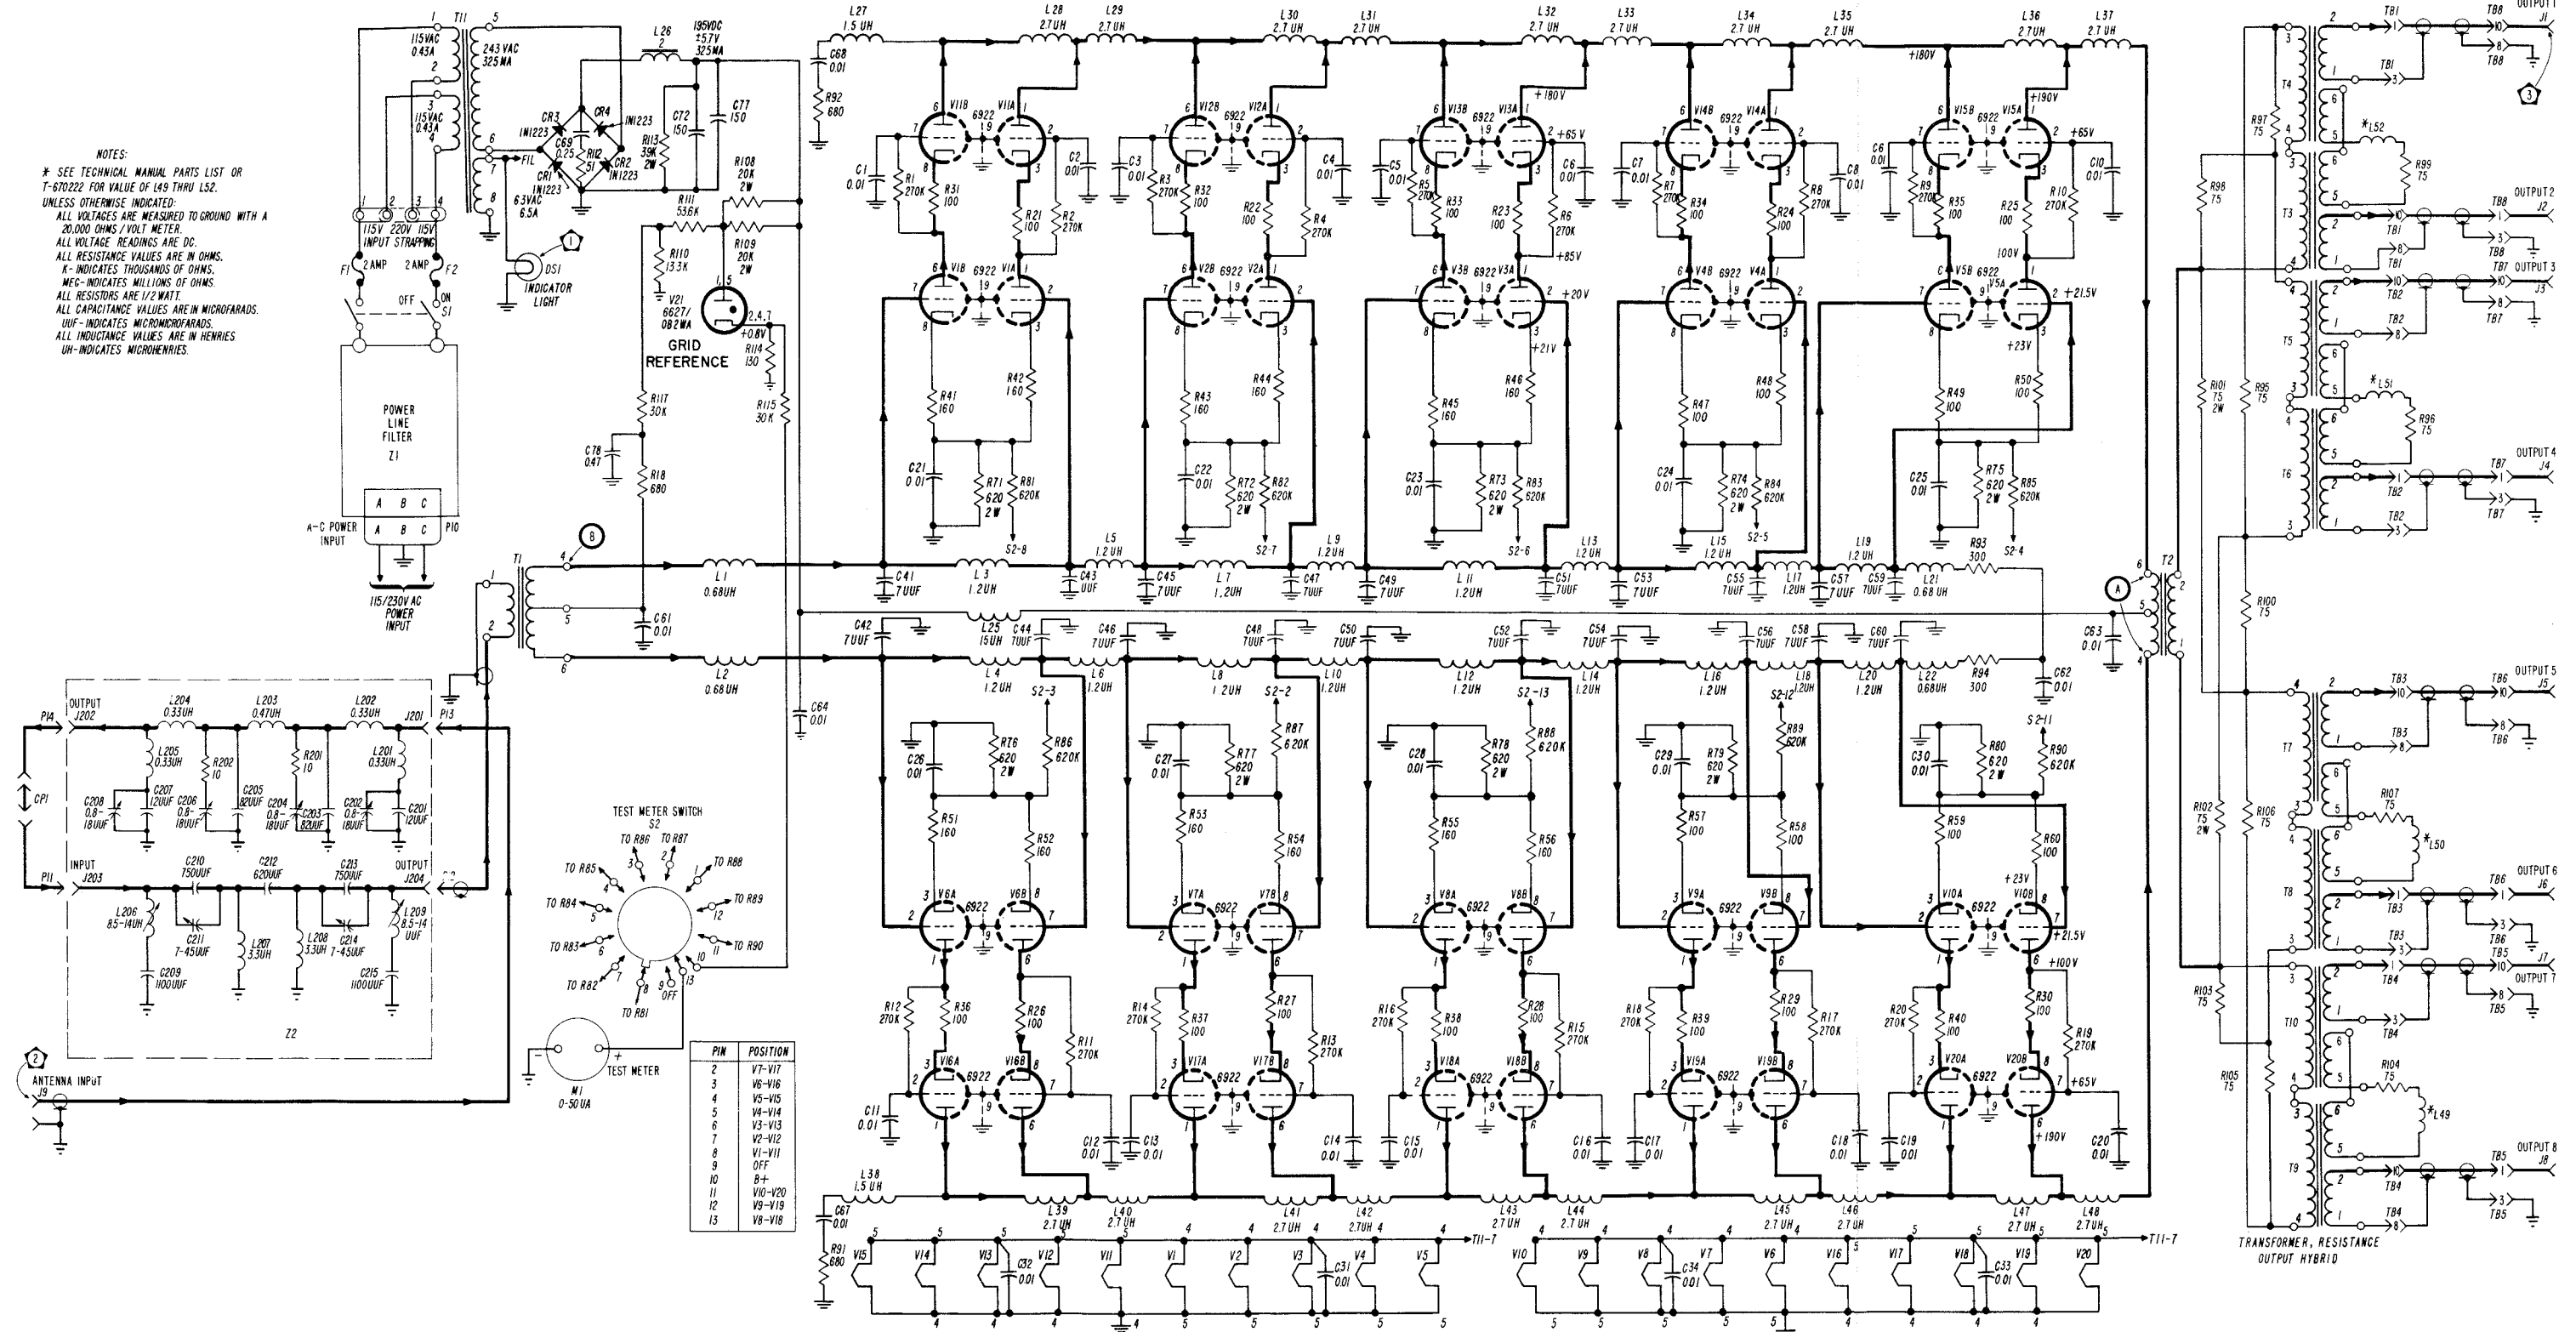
NOTES:
✱ SEE TECHNICAL MANUAL PARTS LIST OR T-670222 FOR VALUE OF L49 THRU L52.
UNLESS OTHERWISE INDICATED:
ALL VOLTAGES ARE MEASURED TO GROUND WITH A 20,000 OHMS / VOLT METER.
ALL VOLTAGE READINGS ARE DC.
ALL RESISTANCE VALUES ARE IN OHMS.
K- INDICATES THOUSANDS OF OHMS.
MEG- INDICATES MILLIONS OF OHMS.
ALL RESISTORS ARE 1/2 WATT.
ALL CAPACITANCE VALUES ARE IN MICROFARADS.
UUF- INDICATES MICROMICROFARADS.
ALL INDUCTANCE VALUES ARE IN HENRIES
UH- INDICATES MICROHENRIES.

T11
115VAC 0.43A
115VAC 0.43A
243 VAC 325 MA
195VDC ±5.7V 325MA
L26
FIL
6.3VAC 6.5A
CR3 IN1223
CR4 IN1223
CR1 IN1223
CR2 IN1223
C69 0.25
R112 51
R113 39K 2W
C72 150
C77 150
R108 20K 2W
R111 53.6K
R110 13.3K
R109 20K 2W
V21 6627/OB2WA
GRID REFERENCE
+0.8V
R114 130
R115 30K
R117 30K
C78 0.47
R18 680
115V 220V 115V INPUT STRAPPING
F1 2 AMP
2 AMP F2
OFF ON S1
DS1
INDICATOR LIGHT
POWER LINE FILTER Z1
A B C
A-C POWER INPUT
P10
115/230V AC POWER INPUT

T1
L1 0.68UH
L2 0.68UH
C61 0.01
C64 0.01

L27 1.5 UH
C68 0.01
R92 680
L28 2.7UH
L29 2.7UH
L30 2.7 UH
L31 2.7 UH
L32 2.7 UH
L33 2.7 UH
L34 2.7 UH
L35 2.7 UH
L36 2.7 UH
L37 2.7 UH

V11B V11A 6922
V12B V12A 6922
V13B V13A 6922 +180V +65V
V14B V14A 6922 +180V
V15B V15A 6922 +190V +65V
C1 0.01 R1 270K R31 100 R21 100 R2 270K C2 0.01
C3 0.01 R3 270K R32 100 R22 100 R4 270K C4 0.01
C5 0.01 R5 270K R33 100 R23 100 R6 270K C6 0.01 +85V
C7 0.01 R7 270K R34 100 R24 100 R8 270K C8 0.01
C6 0.01 R9 270K R35 100 R25 100 R10 270K C10 0.01 100V
V1B V1A 6922
V2B V2A 6922
V3B V3A 6922 +20V +21V
V4B V4A 6922
V5B V5A 6922 +21.5V +23V
R41 160 R42 160 C21 0.01 R71 620 2W R81 620K S2-8
R43 160 R44 160 C22 0.01 R72 620 2W R82 620K S2-7
R45 160 R46 160 C23 0.01 R73 620 2W R83 620K S2-6
R47 100 R48 100 C24 0.01 R74 620 2W R84 620K S2-5
R49 100 R50 100 C25 0.01 R75 620 2W R85 620K S2-4
C41 7UUF L3 1.2UH C43 UUF L5 1.2 UH C45 7UUF L7 1.2UH L9 1.2UH C47 7UUF C49 7UUF L11 1.2UH L13 1.2UH C51 7UUF C53 7UUF L15 1.2UH C55 7UUF L17 1.2UH C57 7UUF C59 7UUF L19 1.2UH L21 0.68UH R93 300
C42 7UUF L25 15UH C44 7UUF C46 7UUF C48 7UUF C50 7UUF C52 7UUF C54 7UUF C56 7UUF C58 7UUF C60 7UUF
L4 1.2UH S2-3 L6 1.2UH L8 1.2UH S2-2 L10 1.2UH L12 1.2UH S2-13 L14 1.2UH L16 1.2UH S2-12 L18 1.2UH L20 1.2UH L22 0.68UH R94 300 S2-11
C63 0.01 C62 0.01
T2
C26 0.01 R76 620 2W R86 620K R51 160 R52 160
C27 0.01 R77 620 2W R87 620K R53 160 R54 160
C28 0.01 R78 620 2W R88 620K R55 160 R56 160
C29 0.01 R79 620 2W R89 620K R57 100 R58 100
C30 0.01 R80 620 2W R90 620K R59 100 R60 100
V6A V6B 6922
V7A V7B 6922
V8A V8B 6922
V9A V9B 6922
V10A V10B 6922 +23V +21.5V +100V
R12 270K R36 100 R26 100 R11 270K
R14 270K R37 100 R27 100 R13 270K
R16 270K R38 100 R28 100 R15 270K
R18 270K R39 100 R29 100 R17 270K
R20 270K R40 100 R30 100 R19 270K
V16A V16B 6922
V17A V17B 6922
V18A V18B 6922
V19A V19B 6922
V20A V20B 6922 +65V +190V
C11 0.01 C12 0.01 C13 0.01 C14 0.01 C15 0.01 C16 0.01 C17 0.01 C18 0.01 C19 0.01 C20 0.01
L38 1.5 UH L39 2.7UH L40 2.7UH L41 2.7UH L42 2.7UH L43 2.7UH L44 2.7UH L45 2.7UH L46 2.7UH L47 2.7UH L48 2.7UH
C67 0.01 R91 680
V15 V14 V13 C32 0.01 V12 V11 V1 V2 V3 C31 0.01 V4 V5 T11-7
V10 V9 V8 C34 0.01 V7 V6 V16 V17 V18 C33 0.01 V19 V20 T11-7

OUTPUT J202 L204 0.33UH L203 0.47UH L202 0.33UH J201
P14 P13
L205 0.33UH R202 10 R201 10 L201 0.33UH
CP1
C208 0.8-18UUF C207 12UUF C206 0.8-18UUF C205 82UUF C204 0.8-18UUF C203 82UUF C202 0.8-18UUF C201 12UUF
INPUT J203 P11 C210 750UUF C212 620UUF C213 750UUF OUTPUT J204
L206 8.5-14UH C211 7-45UUF L207 3.3UH L208 3.3UH C214 7-45UUF L209 8.5-14 UH
C209 1100UUF C215 1100UUF
Z2
ANTENNA INPUT J9

TEST METER SWITCH S2
TO R86 TO R87 TO R88 TO R85 TO R89 TO R84 TO R90 TO R83 TO R82 TO R81 OFF
M1 0-50UA TEST METER

| PIN | POSITION |
|---|---|
| 2 | V7-V17 |
| 3 | V6-V16 |
| 4 | V5-V15 |
| 5 | V4-V14 |
| 6 | V3-V13 |
| 7 | V2-V12 |
| 8 | V1-V11 |
| 9 | OFF |
| 10 | B+ |
| 11 | V10-V20 |
| 12 | V9-V19 |
| 13 | V8-V18 |

OUTPUT 1 J1 TB8 TB1
R97 75 T4 ✱L52 R99 75
R98 75
OUTPUT 2 J2 TB8 TB1 T3
OUTPUT 3 J3 TB7 TB2
R101 75 2W R95 75 T5 ✱L51 R96 75
OUTPUT 4 J4 TB7 TB2 T6
R100 75
OUTPUT 5 J5 TB6 TB3 T7
R102 75 2W R106 75 R107 75 ✱L50
OUTPUT 6 J6 TB6 TB3 T8
OUTPUT 7 J7 TB5 TB4 T10
R103 75 R105 75 R104 75 ✱L49
OUTPUT 8 J8 TB5 TB4 T9
TRANSFORMER, RESISTANCE OUTPUT HYBRID